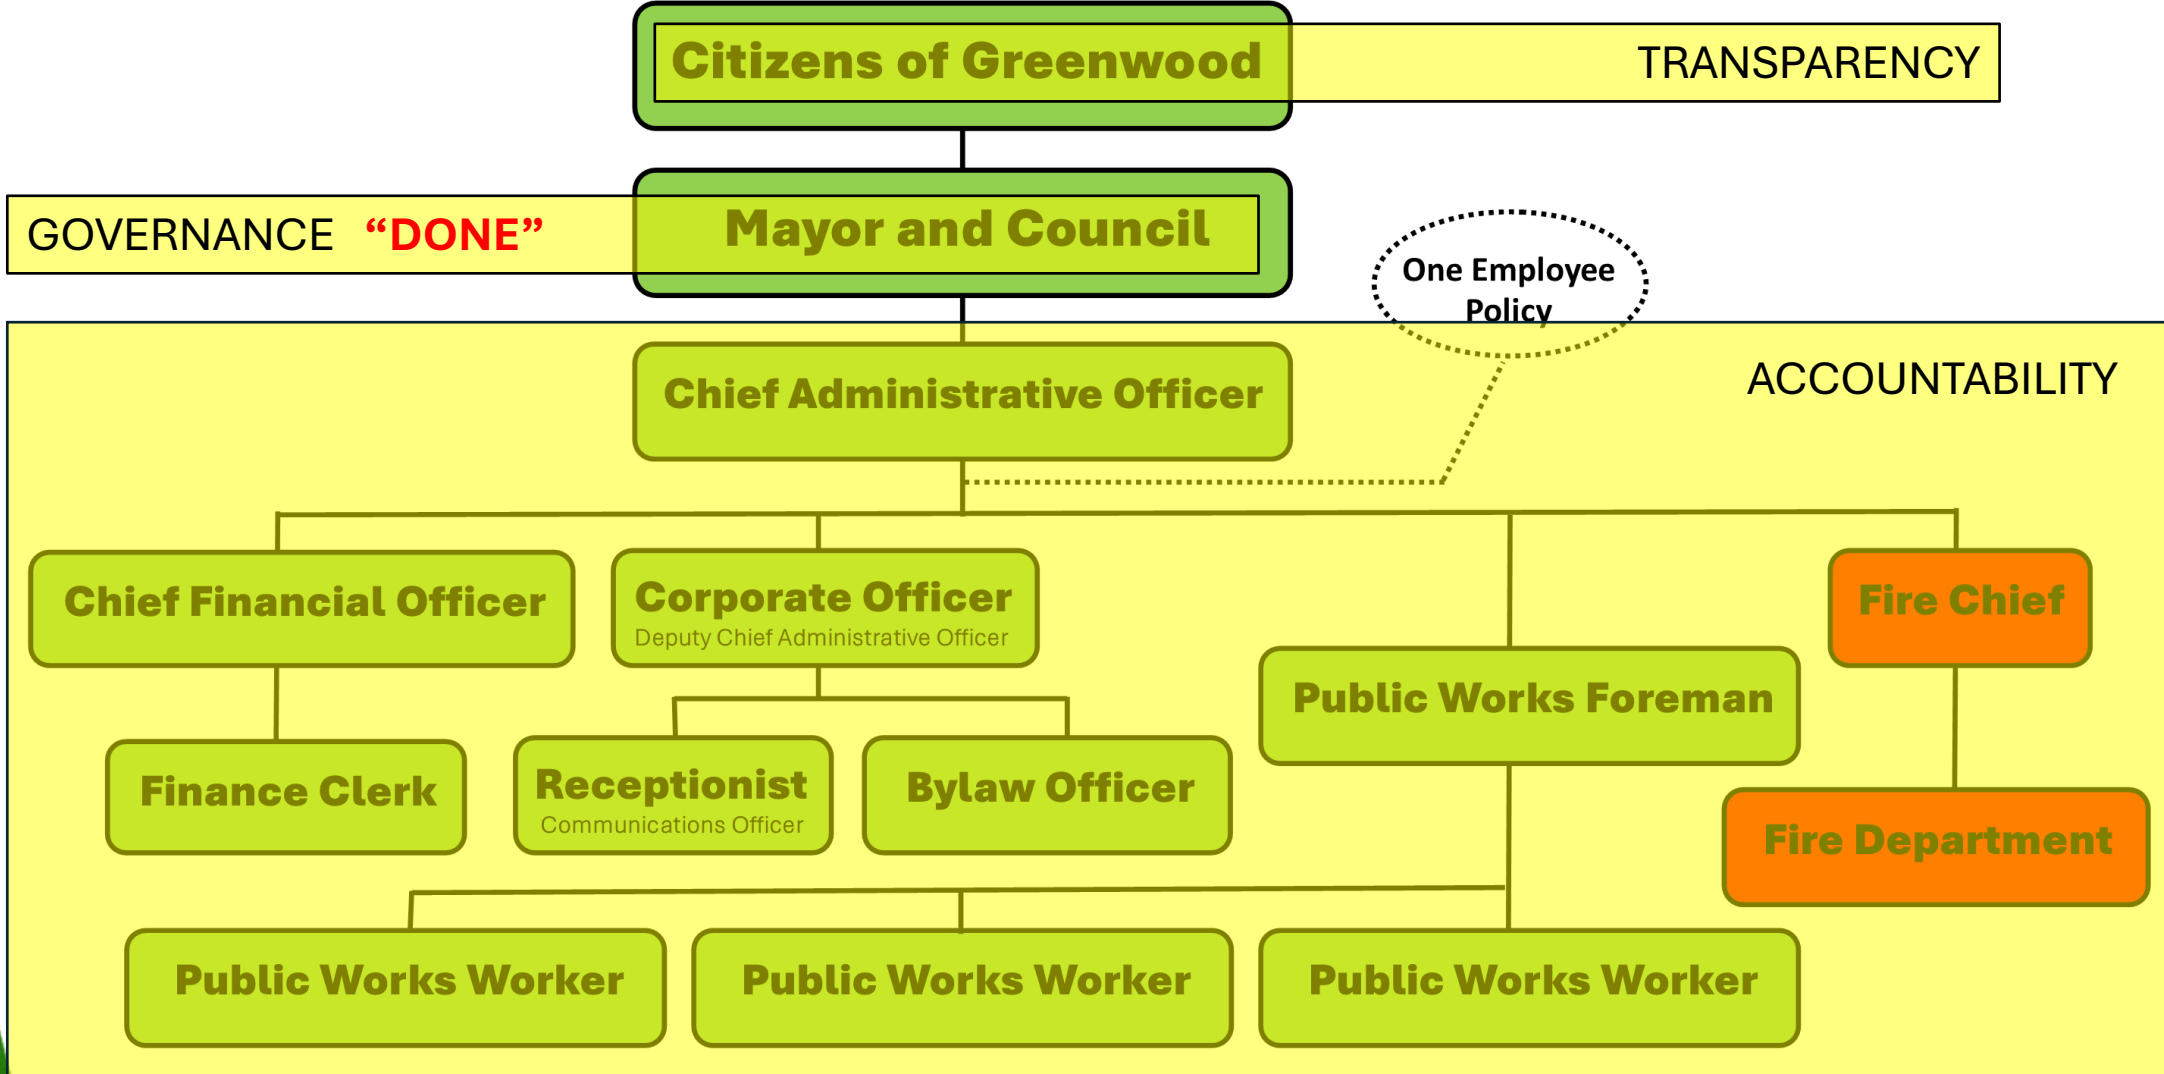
Citizens of Greenwood

TRANSPARENCY

GOVERNANCE “DONE”

Mayor and Council

One Employee Policy

ACCOUNTABILITY

Chief Administrative Officer

Chief Financial Officer

Corporate Officer
Deputy Chief Administrative Officer

Fire Chief

Public Works Foreman

Finance Clerk

Receptionist
Communications Officer

Bylaw Officer

Fire Department

Public Works Worker

Public Works Worker

Public Works Worker